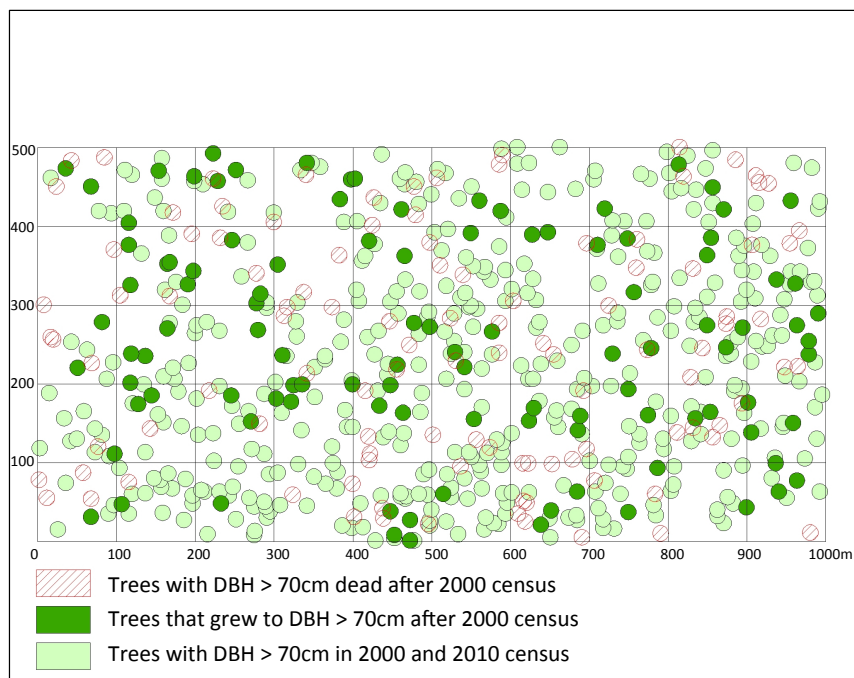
500
400
300
200
100
0
100
200
300
400
500
600
700
800
900
1000m

Trees with DBH > 70cm dead after 2000 census
Trees that grew to DBH > 70cm after 2000 census
Trees with DBH > 70cm in 2000 and 2010 census